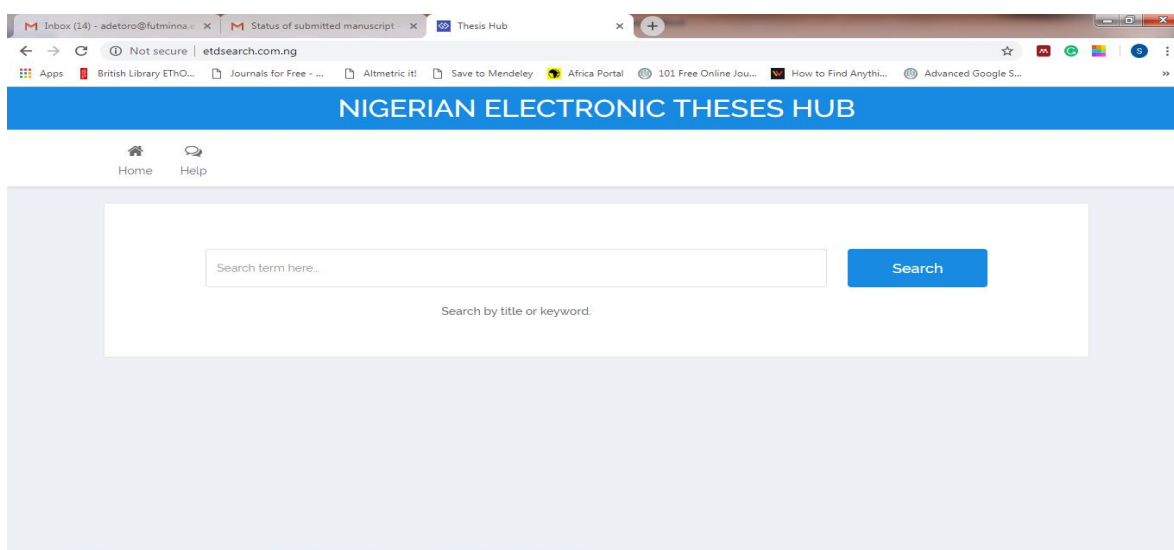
Inbox (14) - adetoro@futminna.e ×
Status of submitted manuscript - ×
Thesis Hub ×

Not secure | etdsearch.com.ng

Apps British Library EThO... Journals for Free - ... Altmetric it! Save to Mendeley Africa Portal 101 Free Online Jou... How to Find Anythi... Advanced Google S...

NIGERIAN ELECTRONIC THESES HUB

Home Help

Search term here...

Search

Search by title or keyword.